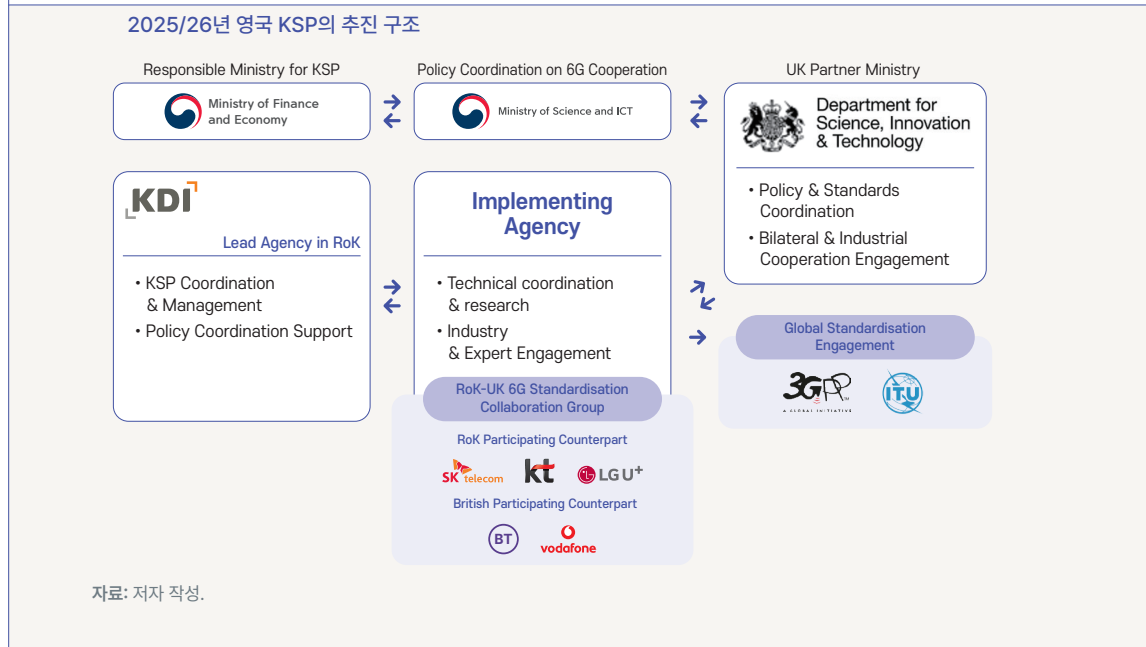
2025/26년 영국 KSP의 추진 구조

Responsible Ministry for KSP

Ministry of Finance and Economy

Policy Coordination on 6G Cooperation

Ministry of Science and ICT

UK Partner Ministry

Department for Science, Innovation & Technology

• Policy & Standards Coordination
• Bilateral & Industrial Cooperation Engagement

KDI

Lead Agency in RoK

• KSP Coordination & Management
• Policy Coordination Support

Implementing Agency

• Technical coordination & research
• Industry & Expert Engagement

RoK-UK 6G Standardisation Collaboration Group

RoK Participating Counterpart

SK telecom kt LG U+

British Participating Counterpart

BT vodafone

Global Standardisation Engagement

3GPP A GLOBAL INITIATIVE

ITU

자료: 저자 작성.